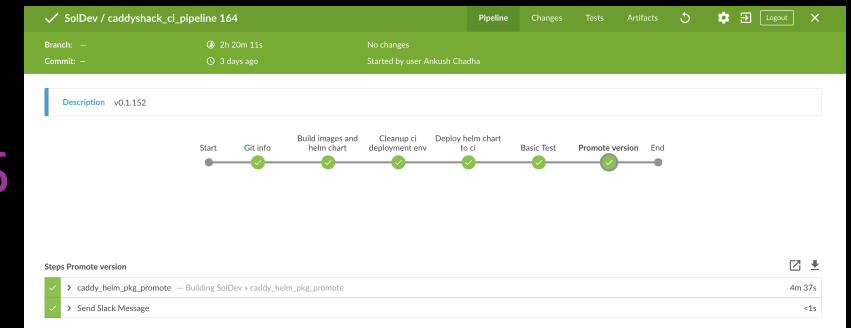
SolDev / caddyshack_ci_pipeline 164

Pipeline Changes Tests Artifacts Logout

Branch: —
Commit: —

2h 20m 11s
3 days ago

No changes
Started by user Ankush Chadha

Description v0.1.152

Start
Git info
Build images and helm chart
Cleanup ci deployment env
Deploy helm chart to ci
Basic Test
Promote version
End

Steps Promote version

caddy_helm_pkg_promote — Building SolDev » caddy_helm_pkg_promote 4m 37s
Send Slack Message <1s